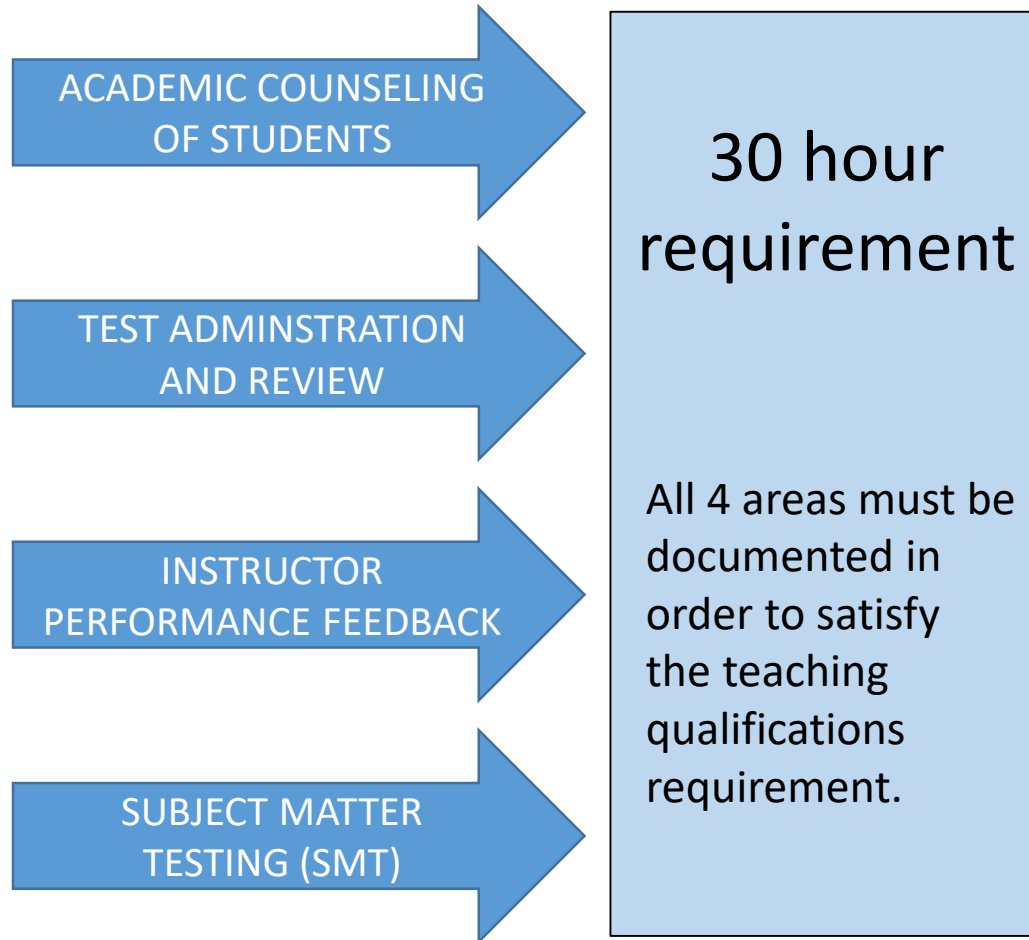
ACADEMIC COUNSELING OF STUDENTS

TEST ADMINSTRATION AND REVIEW

INSTRUCTOR PERFORMANCE FEEDBACK

SUBJECT MATTER TESTING (SMT)

30 hour requirement

All 4 areas must be documented in order to satisfy the teaching qualifications requirement.